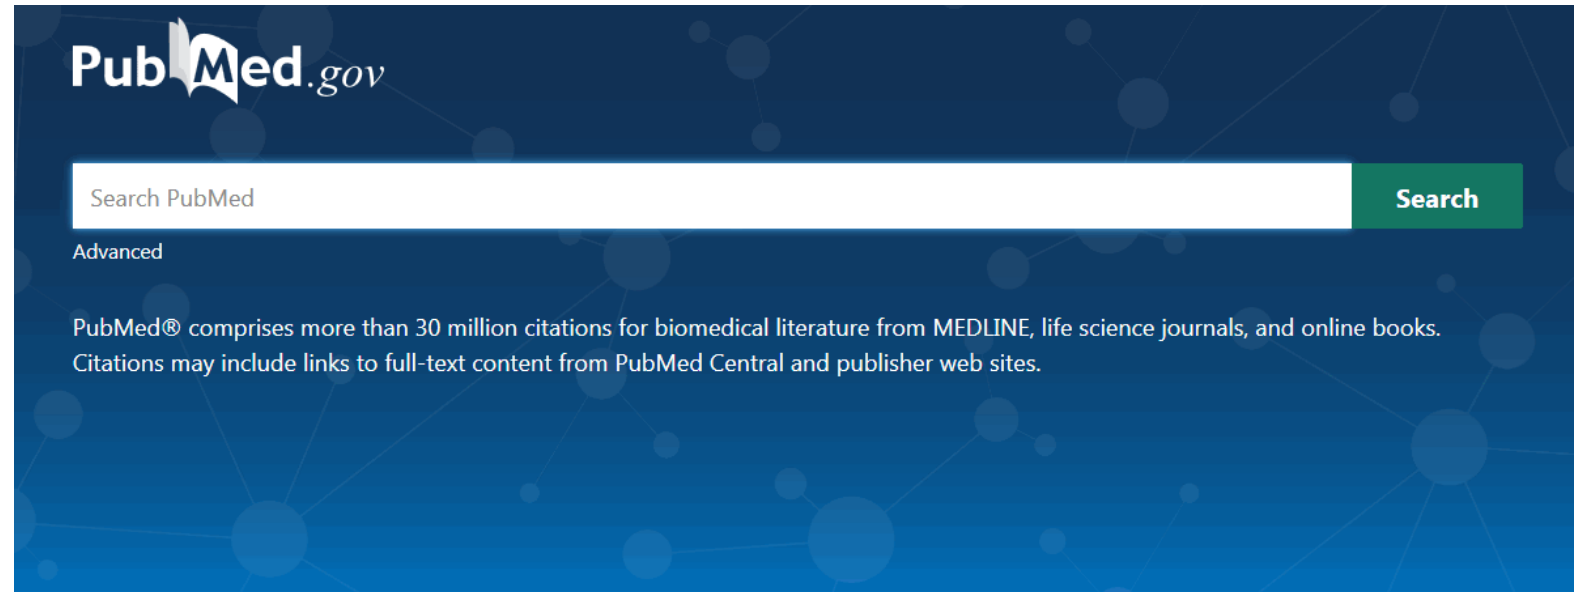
PubMed.gov

Search PubMed

Search

Advanced

PubMed® comprises more than 30 million citations for biomedical literature from MEDLINE, life science journals, and online books. Citations may include links to full-text content from PubMed Central and publisher web sites.